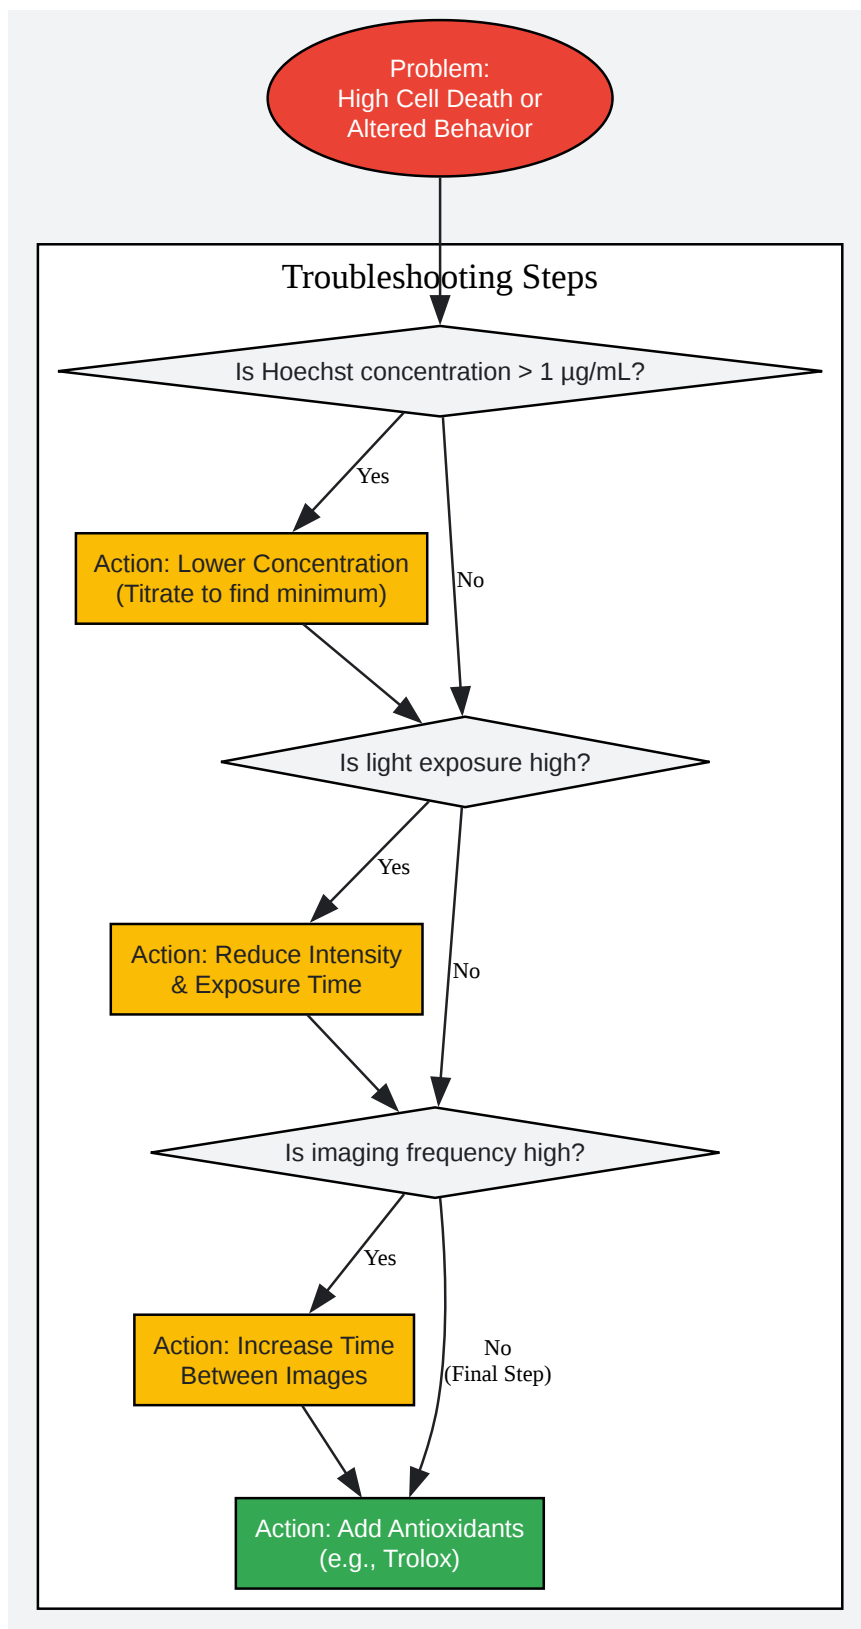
Problem:
High Cell Death or
Altered Behavior

Troubleshooting Steps

Is Hoechst concentration > 1 µg/mL?

Yes

Action: Lower Concentration
(Titrate to find minimum)

No

Is light exposure high?

Yes

Action: Reduce Intensity
& Exposure Time

No

Is imaging frequency high?

Yes

Action: Increase Time
Between Images

No
(Final Step)

Action: Add Antioxidants
(e.g., Trolox)